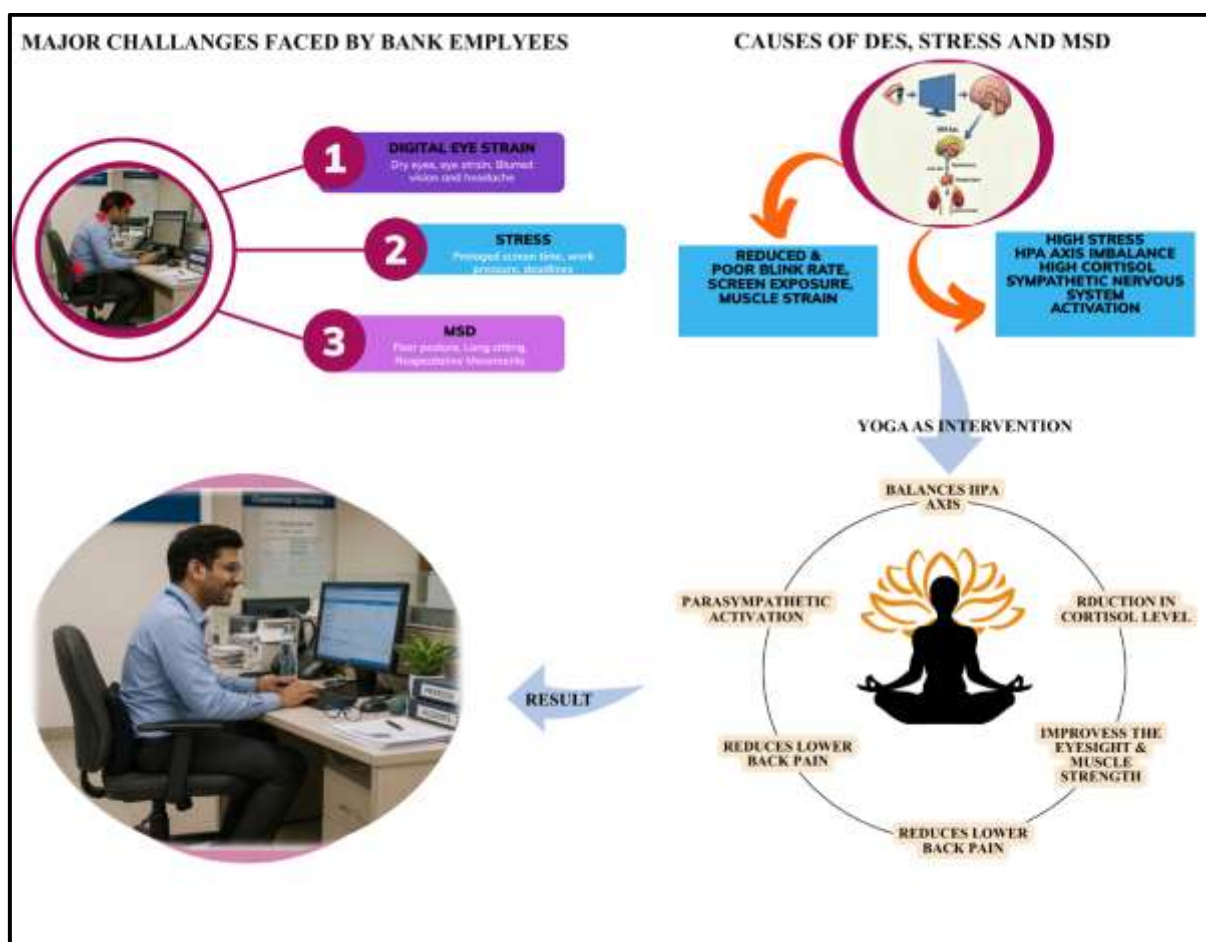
MAJOR CHALLANGES FACED BY BANK EMPLYEES

1 DIGITAL EYE STRAIN
Dry eyes, eye strain, Blurred vision and headache

2 STRESS
Prolonged screen time, work pressure, deadlines

3 MSD
Poor posture, Long sitting, Repetitive Movements

CAUSES OF DES, STRESS AND MSD

REDUCED & POOR BLINK RATE, SCREEN EXPOSURE, MUSCLE STRAIN

HIGH STRESS HPA AXIS IMBALANCE HIGH CORTISOL SYMPATHETIC NERVOUS SYSTEM ACTIVATION

YOGA AS INTERVENTION

BALANCES HPA AXIS

RDUCTION IN CORTISOL LEVEL

IMPROVESS THE EYESIGHT & MUSCLE STRENGTH

REDUCES LOWER BACK PAIN

REDUCES LOWER BACK PAIN

PARASYMPATHETIC ACTIVATION

RESULT

Customer Service